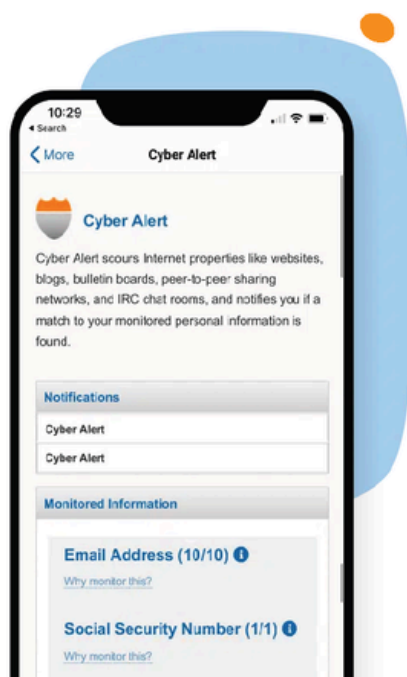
10:29
◂ Search

< More
Cyber Alert

Cyber Alert

Cyber Alert scours Internet properties like websites, blogs, bulletin boards, peer-to-peer sharing networks, and IRC chat rooms, and notifies you if a match to your monitored personal information is found.

Notifications

Cyber Alert

Cyber Alert

Monitored Information

Email Address (10/10)

Why monitor this?

Social Security Number (1/1)

Why monitor this?